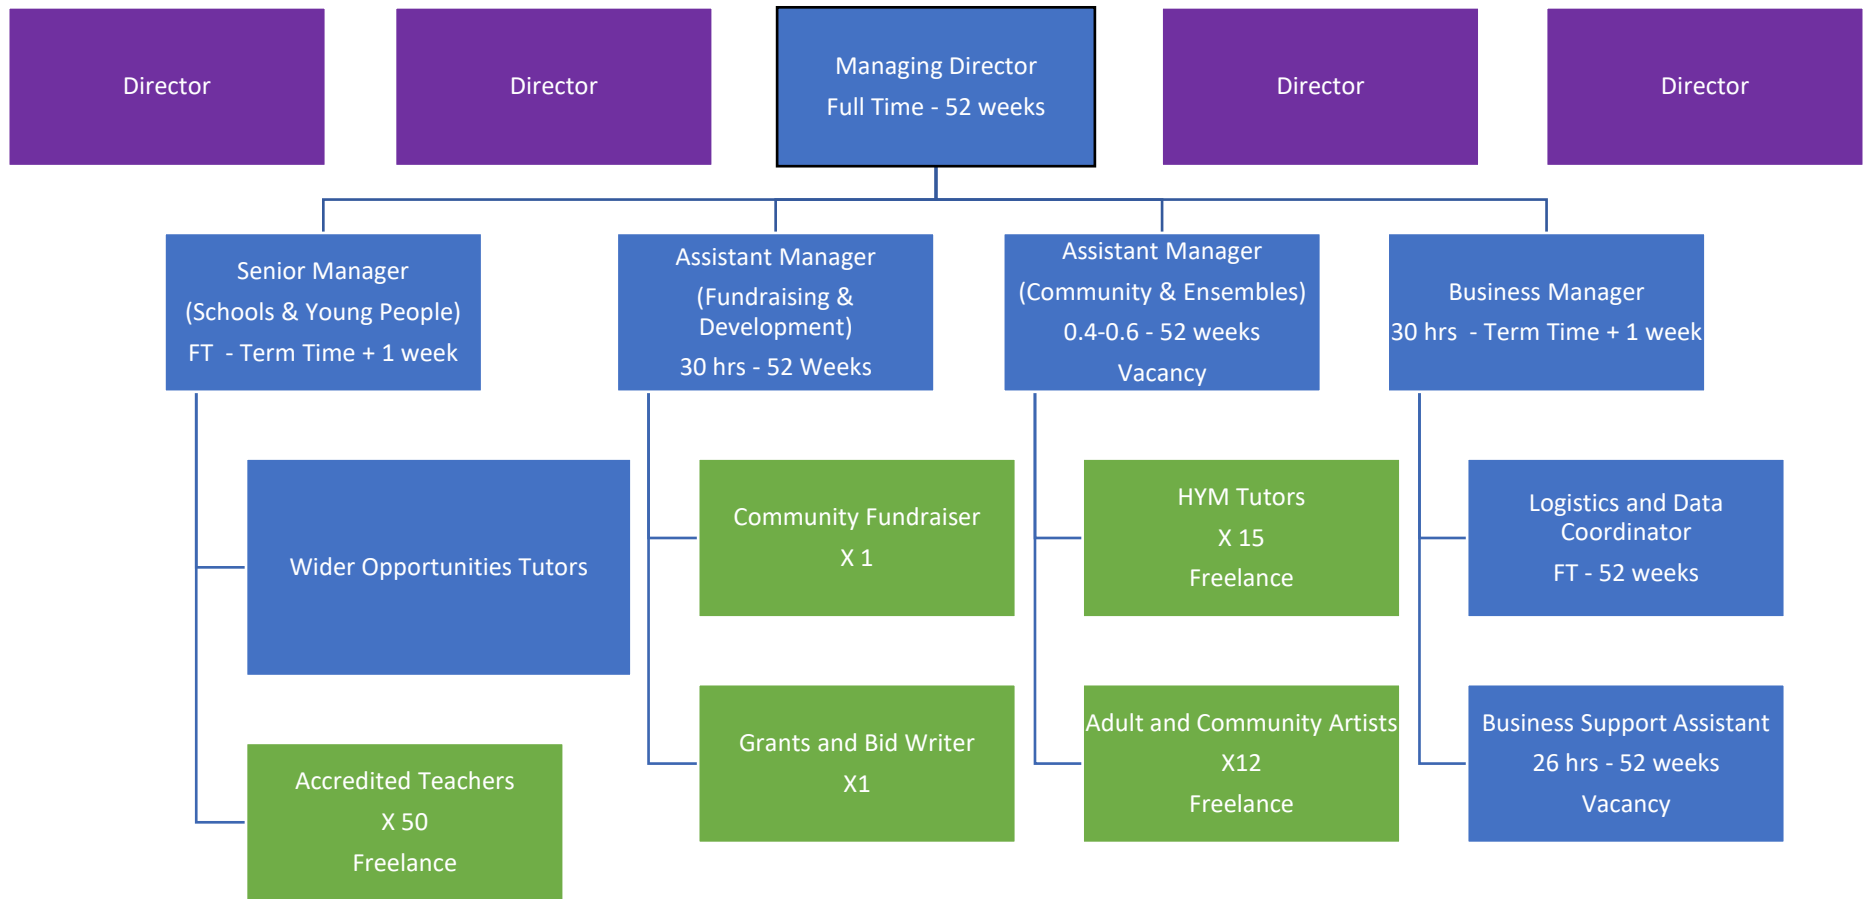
Director

Director

Managing Director
Full Time - 52 weeks

Director

Director

Senior Manager
(Schools & Young People)
FT - Term Time + 1 week

Assistant Manager
(Fundraising & Development)
30 hrs - 52 Weeks

Assistant Manager
(Community & Ensembles)
0.4-0.6 - 52 weeks
Vacancy

Business Manager
30 hrs - Term Time + 1 week

Wider Opportunities Tutors

Accredited Teachers
X 50
Freelance

Community Fundraiser
X 1

Grants and Bid Writer
X1

HYM Tutors
X 15
Freelance

Adult and Community Artists
X12
Freelance

Logistics and Data Coordinator
FT - 52 weeks

Business Support Assistant
26 hrs - 52 weeks
Vacancy